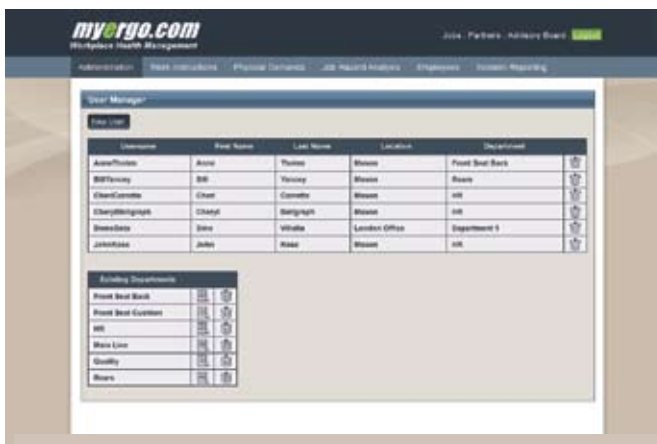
myergo.com
Workplace Health Management

Jobs · Partners · Advisory Board Logout

Administration Work Instructions Physical Demands Job Hazard Analysis Employees Incident Reporting

User Manager

New User

| Username | First Name | Last Name | Location | Department | |
|---|---|---|---|---|---|
| AnnaThrim | Anna | Thrim | Mason | Front Seat Back | |
| BillYancey | Bill | Yancey | Mason | Rears | |
| ChadCornette | Chad | Cornette | Mason | HR | |
| CherylBelgraph | Cheryl | Belgraph | Mason | HR | |
| DinoVilla | Dino | Villalta | London Office | Department 1 | |
| JohnKase | John | Kase | Mason | HR | |

| Existing Departments | | |
|---|---|---|
| Front Seat Back | | |
| Front Seat Cushion | | |
| HR | | |
| Main Line | | |
| Quality | | |
| Rears | | |